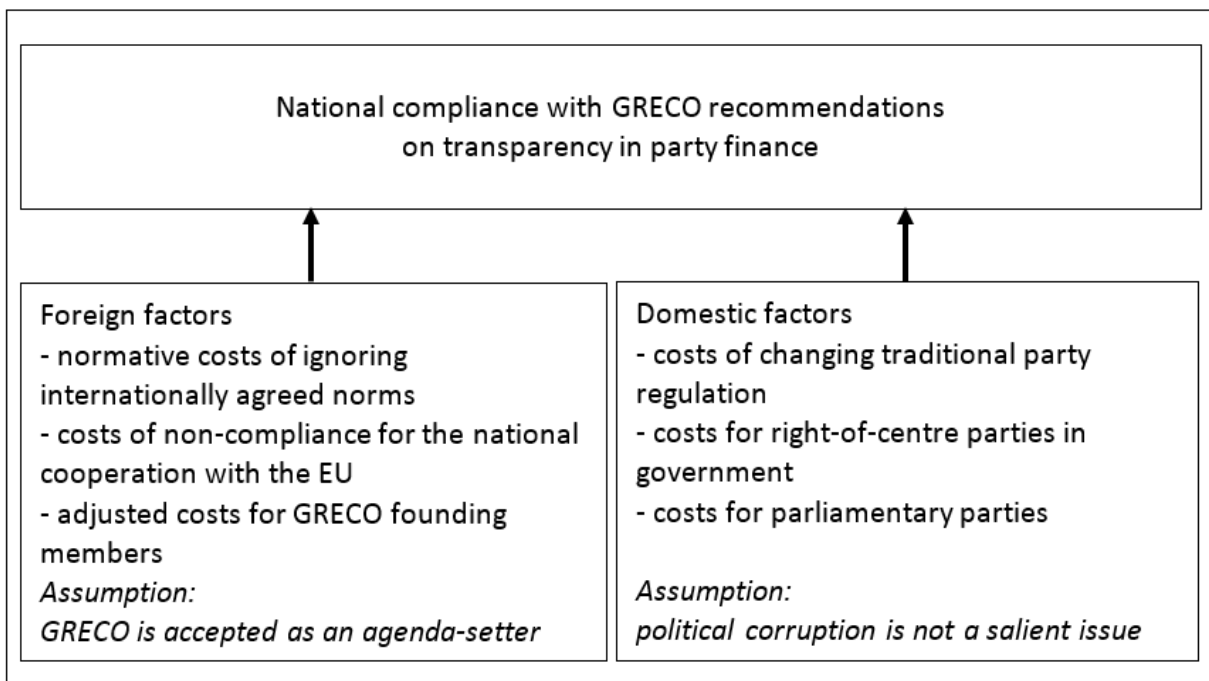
National compliance with GRECO recommendations
on transparency in party finance

Foreign factors
- normative costs of ignoring internationally agreed norms
- costs of non-compliance for the national cooperation with the EU
- adjusted costs for GRECO founding members
*Assumption:*
*GRECO is accepted as an agenda-setter*

Domestic factors
- costs of changing traditional party regulation
- costs for right-of-centre parties in government
- costs for parliamentary parties

*Assumption:*
*political corruption is not a salient issue*